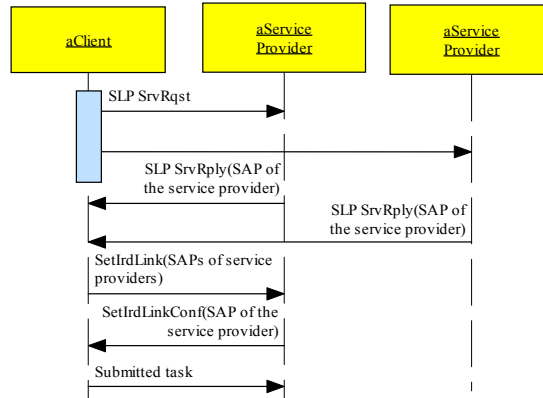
aClient

aService Provider

aService Provider

SLP SrvRqst

SLP SrvRply(SAP of the service provider)

SLP SrvRply(SAP of the service provider)

SetIrdLink(SAPs of service providers)

SetIrdLinkConf(SAP of the service provider)

Submitted task